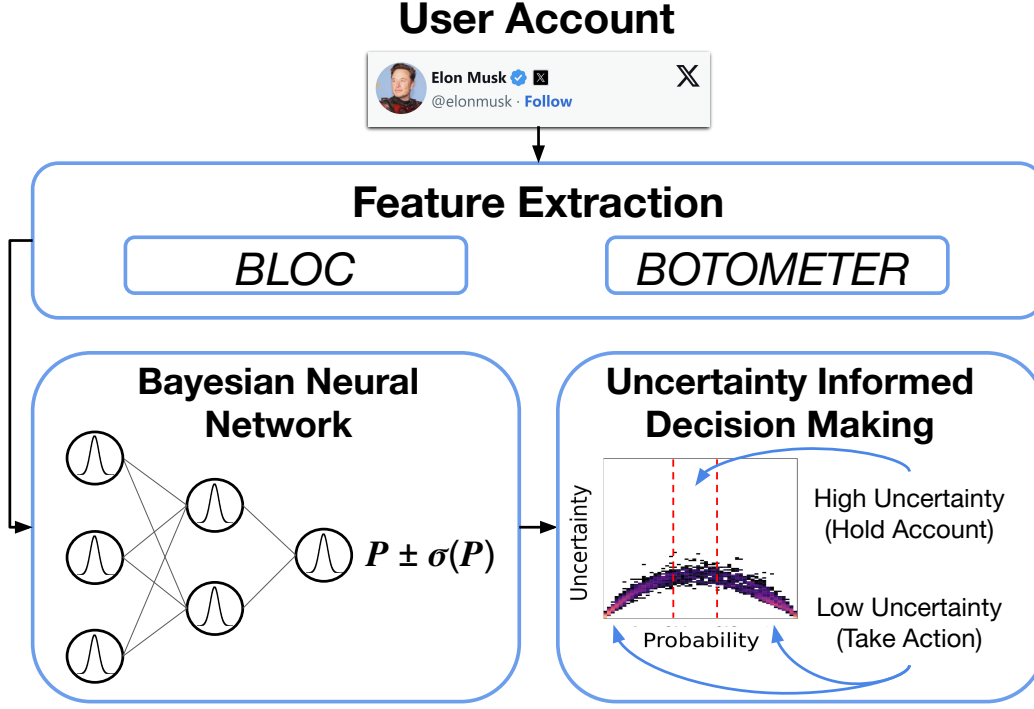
User Account

Elon Musk
@elonmusk · Follow

𝕏

Feature Extraction

BLOC

BOTOMETER

Bayesian Neural Network

$P \pm \sigma(P)$

Uncertainty Informed Decision Making

Uncertainty

Probability

High Uncertainty (Hold Account)

Low Uncertainty (Take Action)